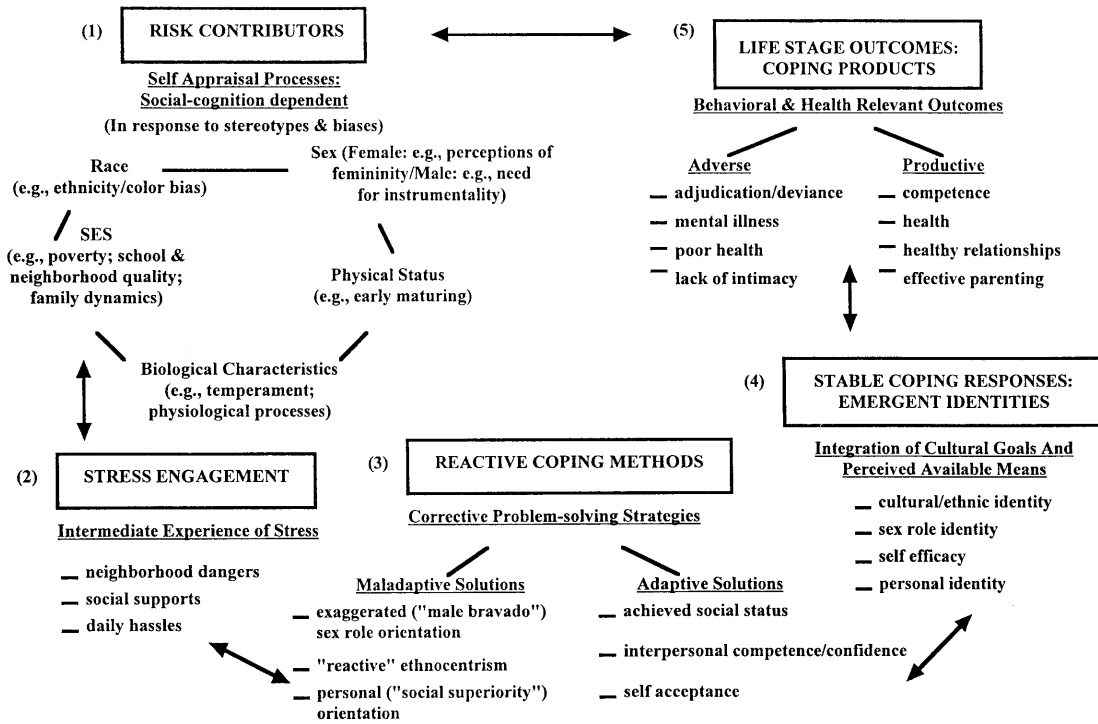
(1) RISK CONTRIBUTORS

Self Appraisal Processes: Social-cognition dependent

(In response to stereotypes & biases)

Race (e.g., ethnicity/color bias)

Sex (Female: e.g., perceptions of femininity/Male: e.g., need for instrumentality)

SES (e.g., poverty; school & neighborhood quality; family dynamics)

Physical Status (e.g., early maturing)

Biological Characteristics (e.g., temperament; physiological processes)

(5) LIFE STAGE OUTCOMES: COPING PRODUCTS

Behavioral & Health Relevant Outcomes

Adverse
– adjudication/deviance
– mental illness
– poor health
– lack of intimacy

Productive
– competence
– health
– healthy relationships
– effective parenting

(4) STABLE COPING RESPONSES: EMERGENT IDENTITIES

Integration of Cultural Goals And Perceived Available Means

– cultural/ethnic identity
– sex role identity
– self efficacy
– personal identity

(2) STRESS ENGAGEMENT

Intermediate Experience of Stress

– neighborhood dangers
– social supports
– daily hassles

(3) REACTIVE COPING METHODS

Corrective Problem-solving Strategies

Maladaptive Solutions
– exaggerated ("male bravado") sex role orientation
– "reactive" ethnocentrism
– personal ("social superiority") orientation

Adaptive Solutions
– achieved social status
– interpersonal competence/confidence
– self acceptance